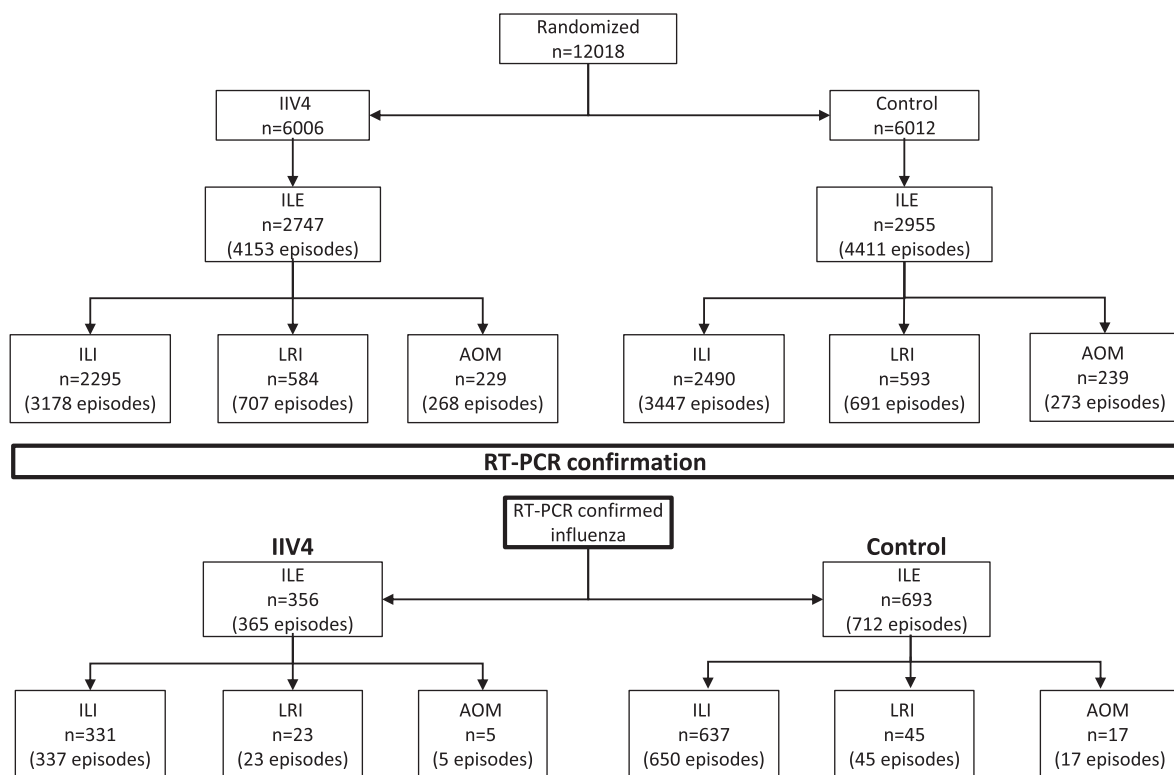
Randomized
n=12018

IIV4
n=6006

Control
n=6012

ILE
n=2747
(4153 episodes)

ILE
n=2955
(4411 episodes)

ILI
n=2295
(3178 episodes)

LRI
n=584
(707 episodes)

AOM
n=229
(268 episodes)

ILI
n=2490
(3447 episodes)

LRI
n=593
(691 episodes)

AOM
n=239
(273 episodes)

RT-PCR confirmation

RT-PCR confirmed influenza

IIV4

Control

ILE
n=356
(365 episodes)

ILE
n=693
(712 episodes)

ILI
n=331
(337 episodes)

LRI
n=23
(23 episodes)

AOM
n=5
(5 episodes)

ILI
n=637
(650 episodes)

LRI
n=45
(45 episodes)

AOM
n=17
(17 episodes)